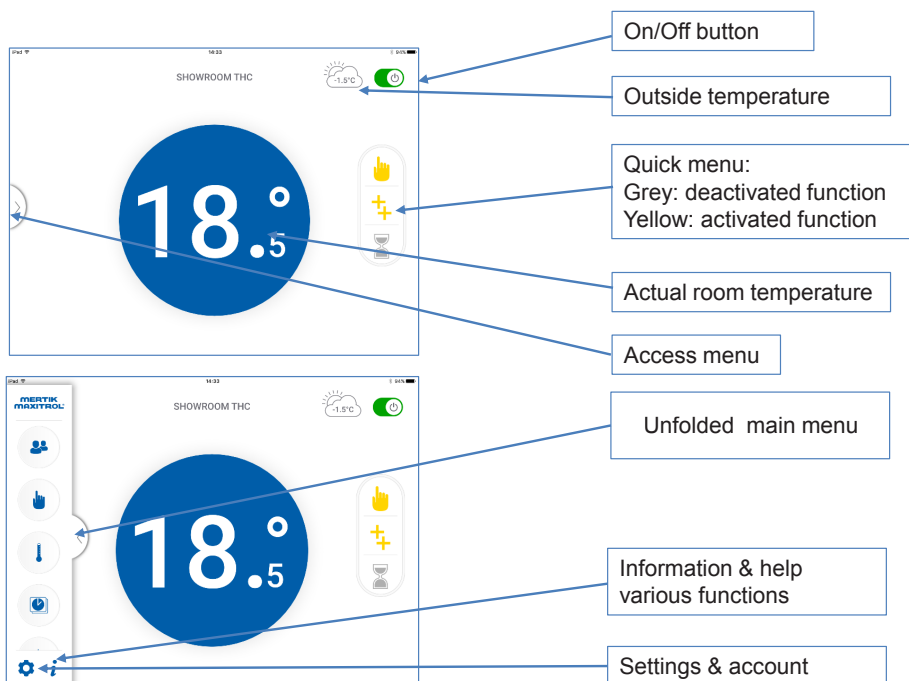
iPad 14:33 94%

SHOWROOM THC

-1.5°C

18.°5

On/Off button

Outside temperature

Quick menu:
Grey: deactivated function
Yellow: activated function

Actual room temperature

Access menu

iPad 14:33 94%

MERTIK MAXITROL

SHOWROOM THC

-1.5°C

18.°5

Unfolded main menu

Information & help various functions

Settings & account